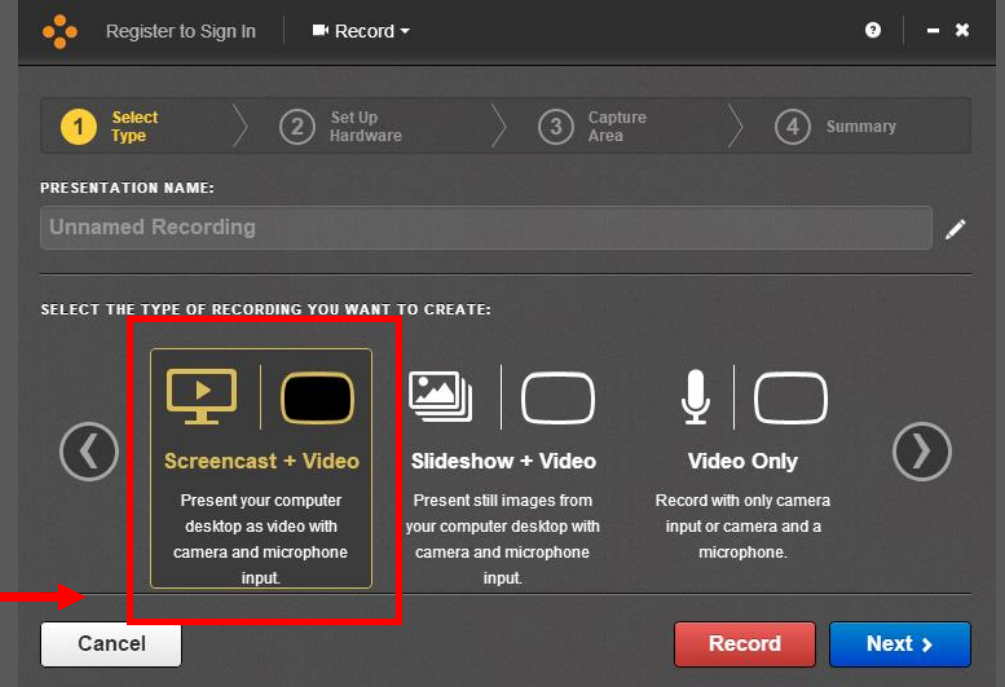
Register to Sign In

Record

1 Select Type

2 Set Up Hardware

3 Capture Area

4 Summary

PRESENTATION NAME:

Unnamed Recording

SELECT THE TYPE OF RECORDING YOU WANT TO CREATE:

Screencast + Video

Present your computer desktop as video with camera and microphone input.

Slideshow + Video

Present still images from your computer desktop with camera and microphone input.

Video Only

Record with only camera input or camera and a microphone.

Cancel

Record

Next